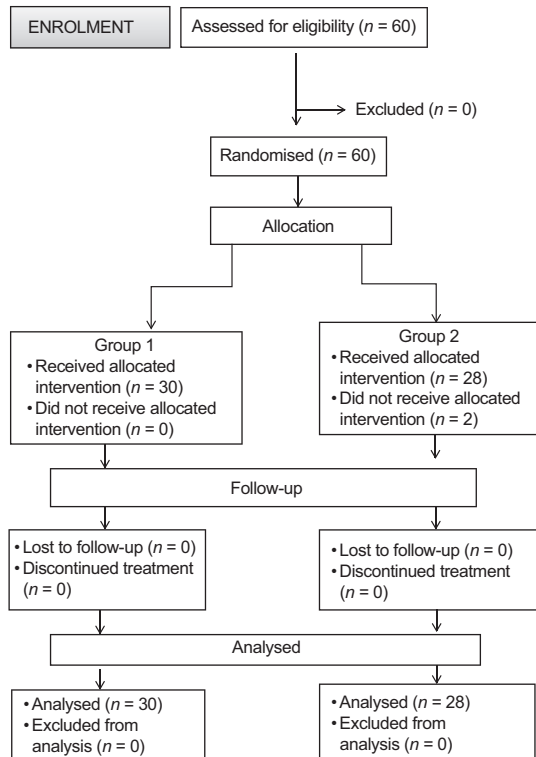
ENROLMENT

Assessed for eligibility ($n$ = 60)

Excluded ($n$ = 0)

Randomised ($n$ = 60)

Allocation

Group 1
• Received allocated intervention ($n$ = 30)
• Did not receive allocated intervention ($n$ = 0)

Group 2
• Received allocated intervention ($n$ = 28)
• Did not receive allocated intervention ($n$ = 2)

Follow-up

• Lost to follow-up ($n$ = 0)
• Discontinued treatment ($n$ = 0)

• Lost to follow-up ($n$ = 0)
• Discontinued treatment ($n$ = 0)

Analysed

• Analysed ($n$ = 30)
• Excluded from analysis ($n$ = 0)

• Analysed ($n$ = 28)
• Excluded from analysis ($n$ = 0)